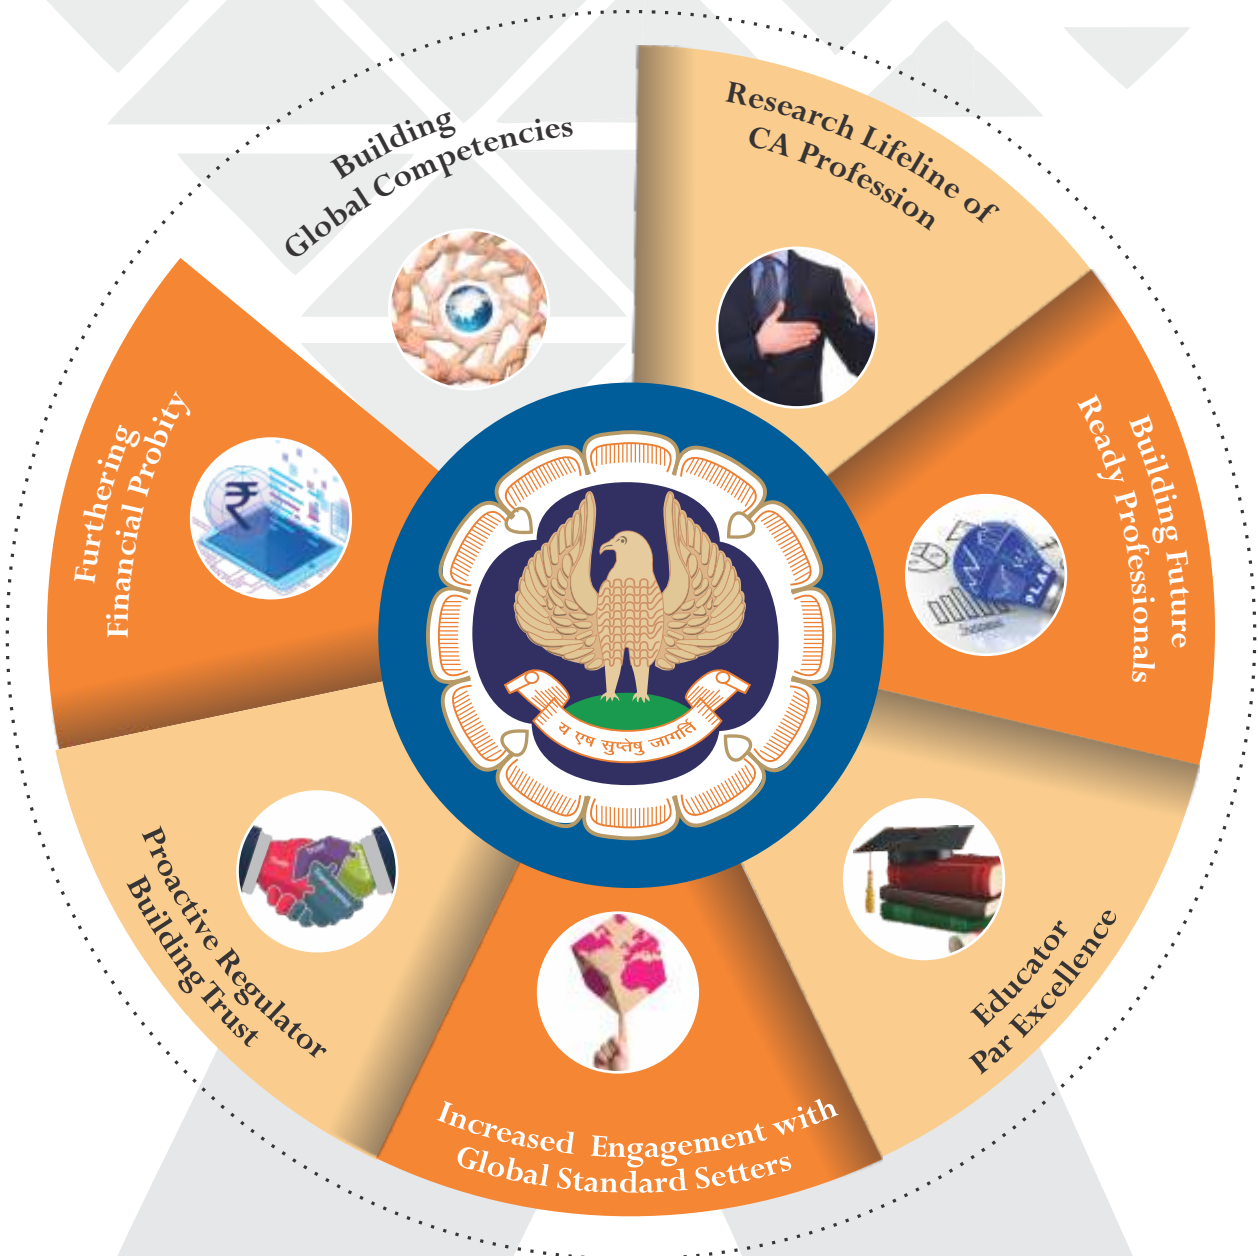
Building
Global Competencies

Research Lifeline of
CA Profession

Building Future
Ready Professionals

Educator
Par Excellence

Increased Engagement with
Global Standard Setters

Proactive Regulator
Building Trust

Furthering
Financial Probity

₹

PLAN

य एष सुप्तेषु जागर्ति